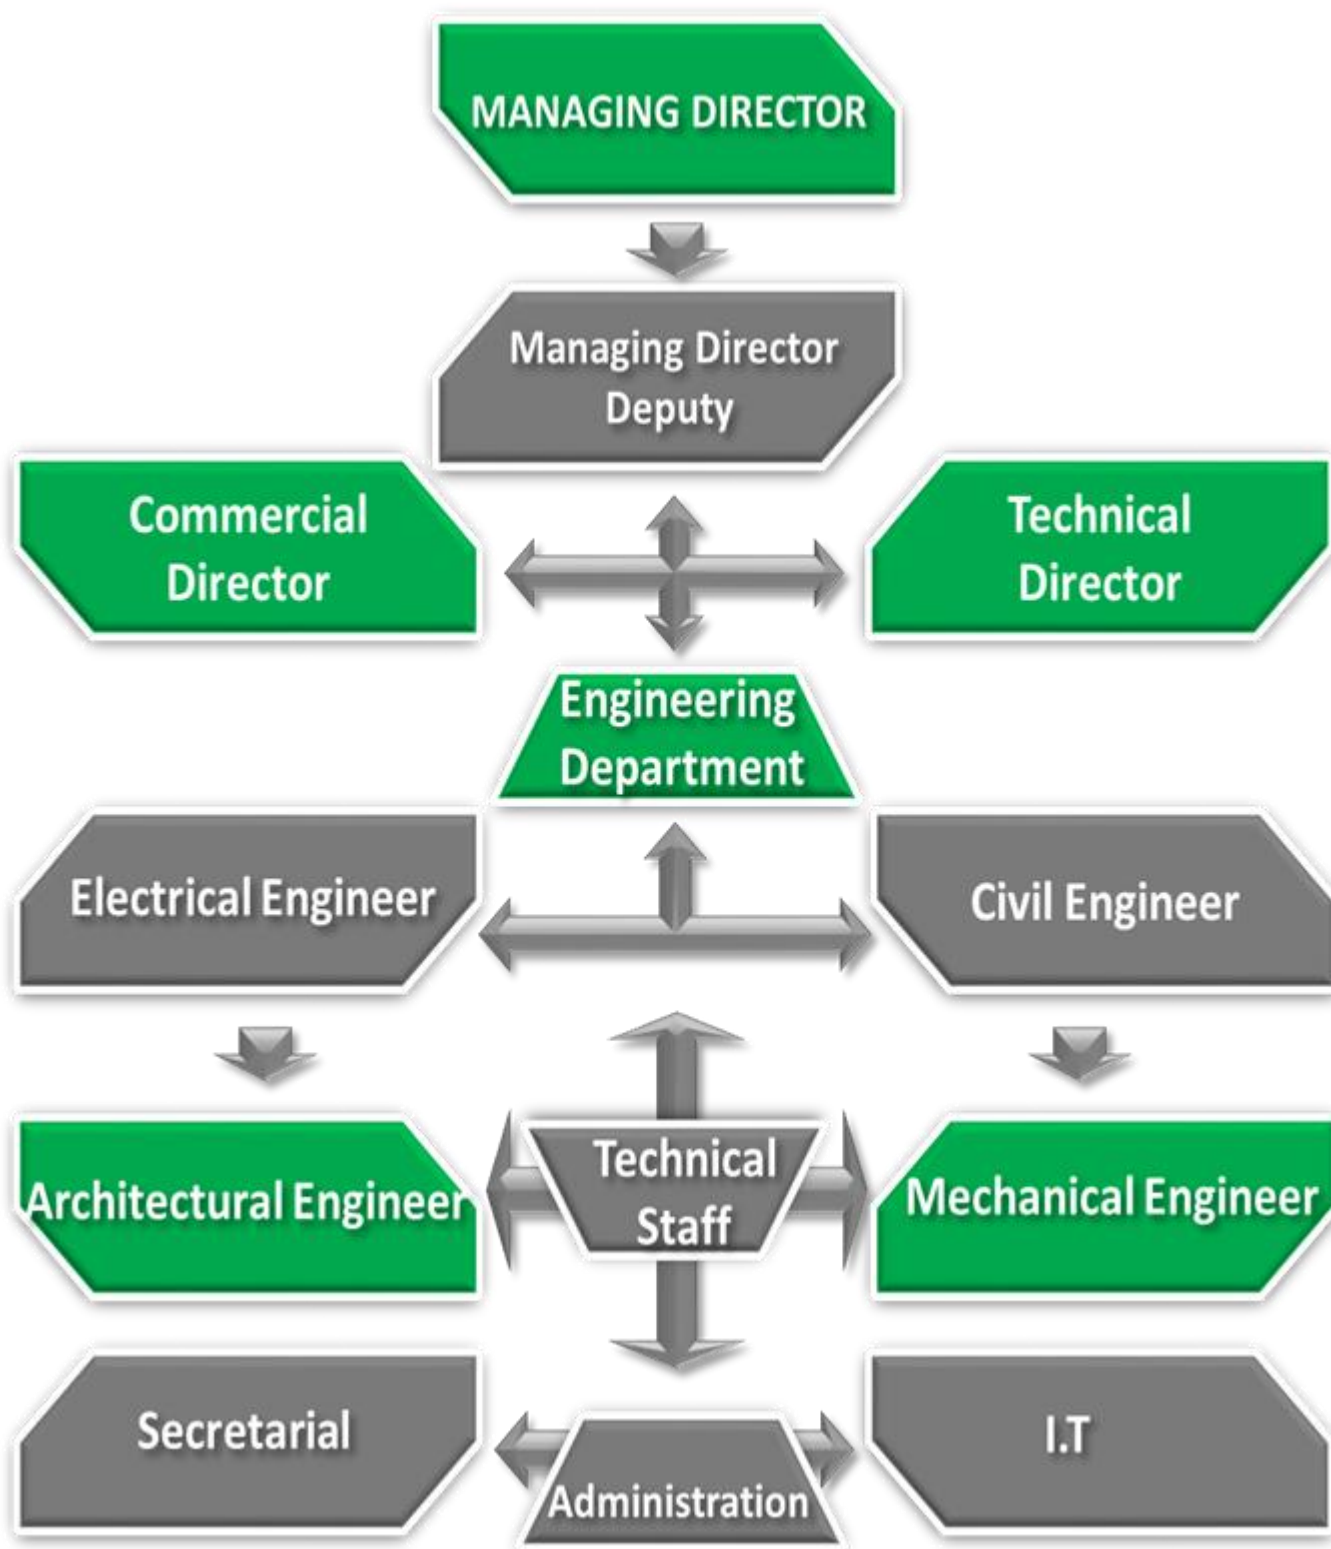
MANAGING DIRECTOR

Managing Director Deputy

Commercial Director

Technical Director

Engineering Department

Electrical Engineer

Civil Engineer

Architectural Engineer

Technical Staff

Mechanical Engineer

Secretarial

Administration

I.T